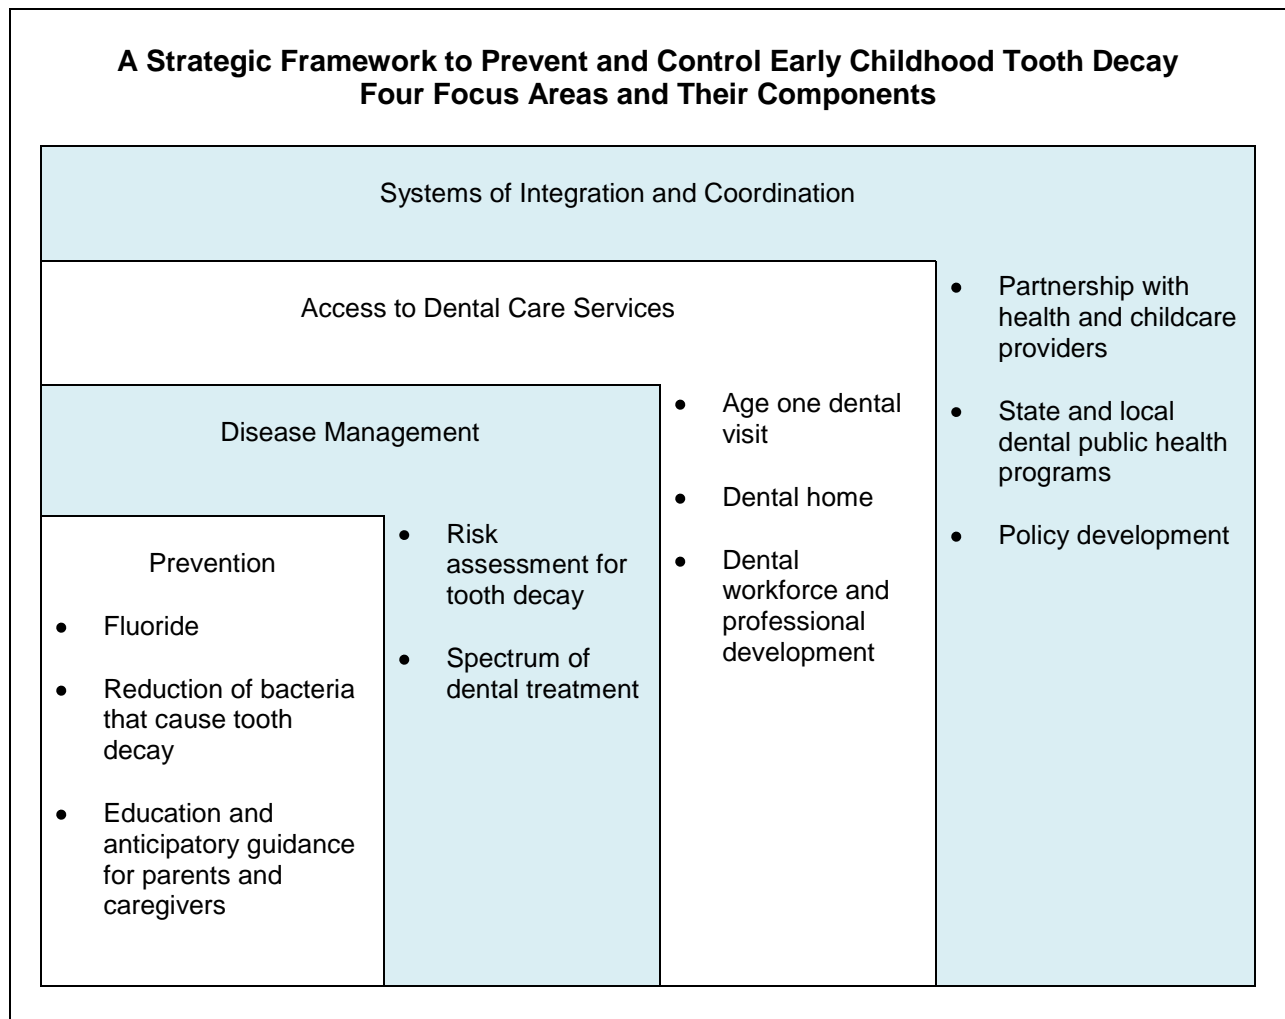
**A Strategic Framework to Prevent and Control Early Childhood Tooth Decay**
**Four Focus Areas and Their Components**

Systems of Integration and Coordination

Access to Dental Care Services

Disease Management

Prevention

- Fluoride
- Reduction of bacteria that cause tooth decay
- Education and anticipatory guidance for parents and caregivers

- Risk assessment for tooth decay
- Spectrum of dental treatment

- Age one dental visit
- Dental home
- Dental workforce and professional development

- Partnership with health and childcare providers
- State and local dental public health programs
- Policy development